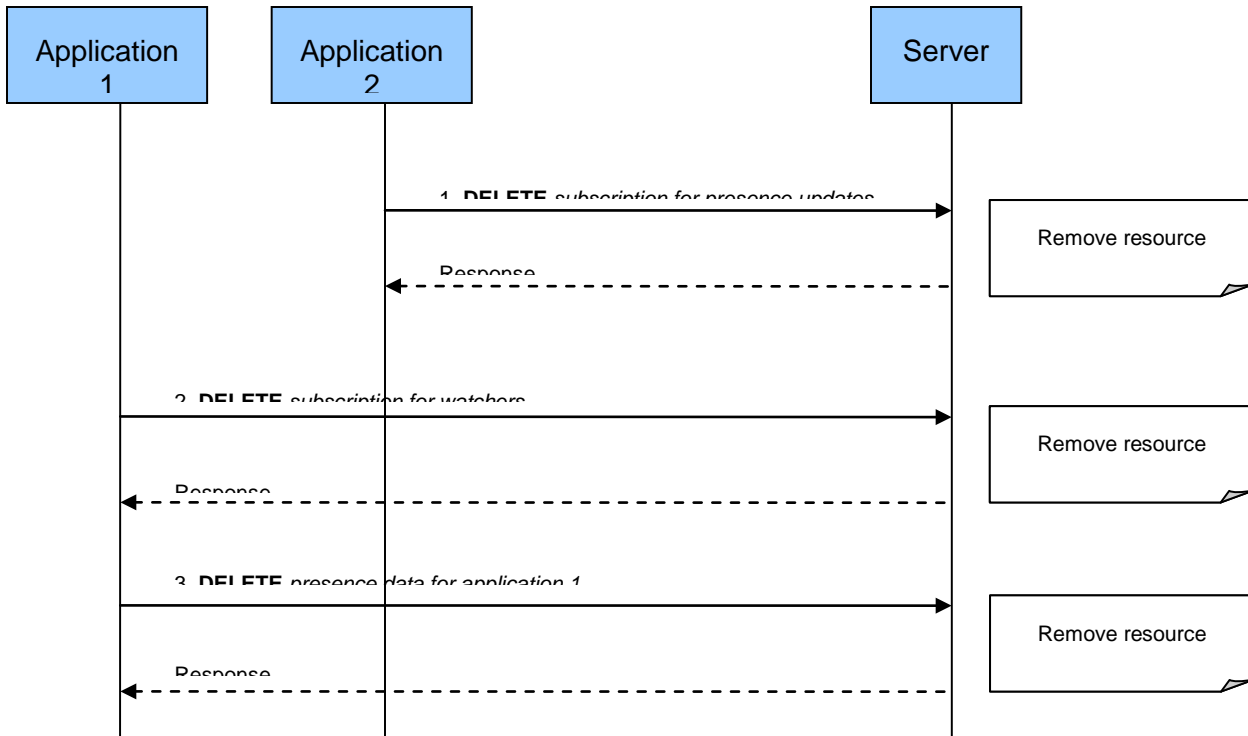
Application 1

Application 2

Server

1. DELETE subscription for presence updates

Remove resource

Response

2. DELETE subscription for watchers

Remove resource

Response

3. DELETE presence data for application 1

Remove resource

Response